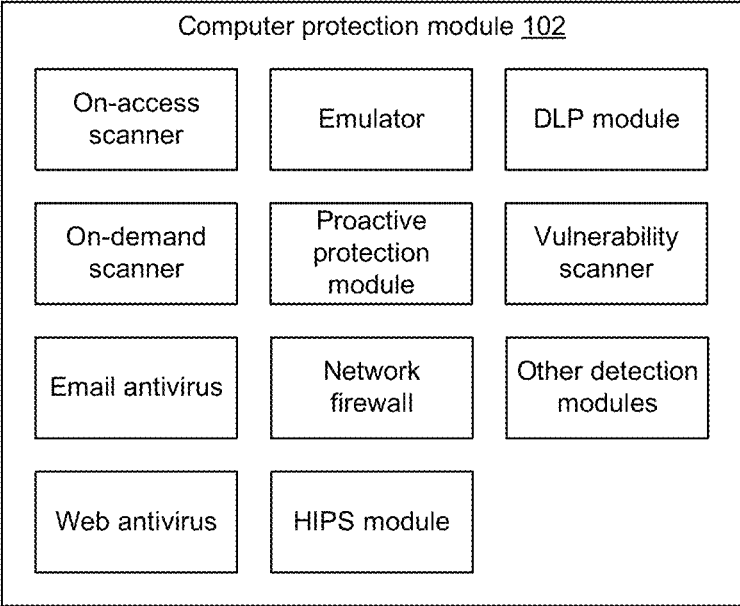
Computer protection module 102

On-access scanner

Emulator

DLP module

On-demand scanner

Proactive protection module

Vulnerability scanner

Email antivirus

Network firewall

Other detection modules

Web antivirus

HIPS module